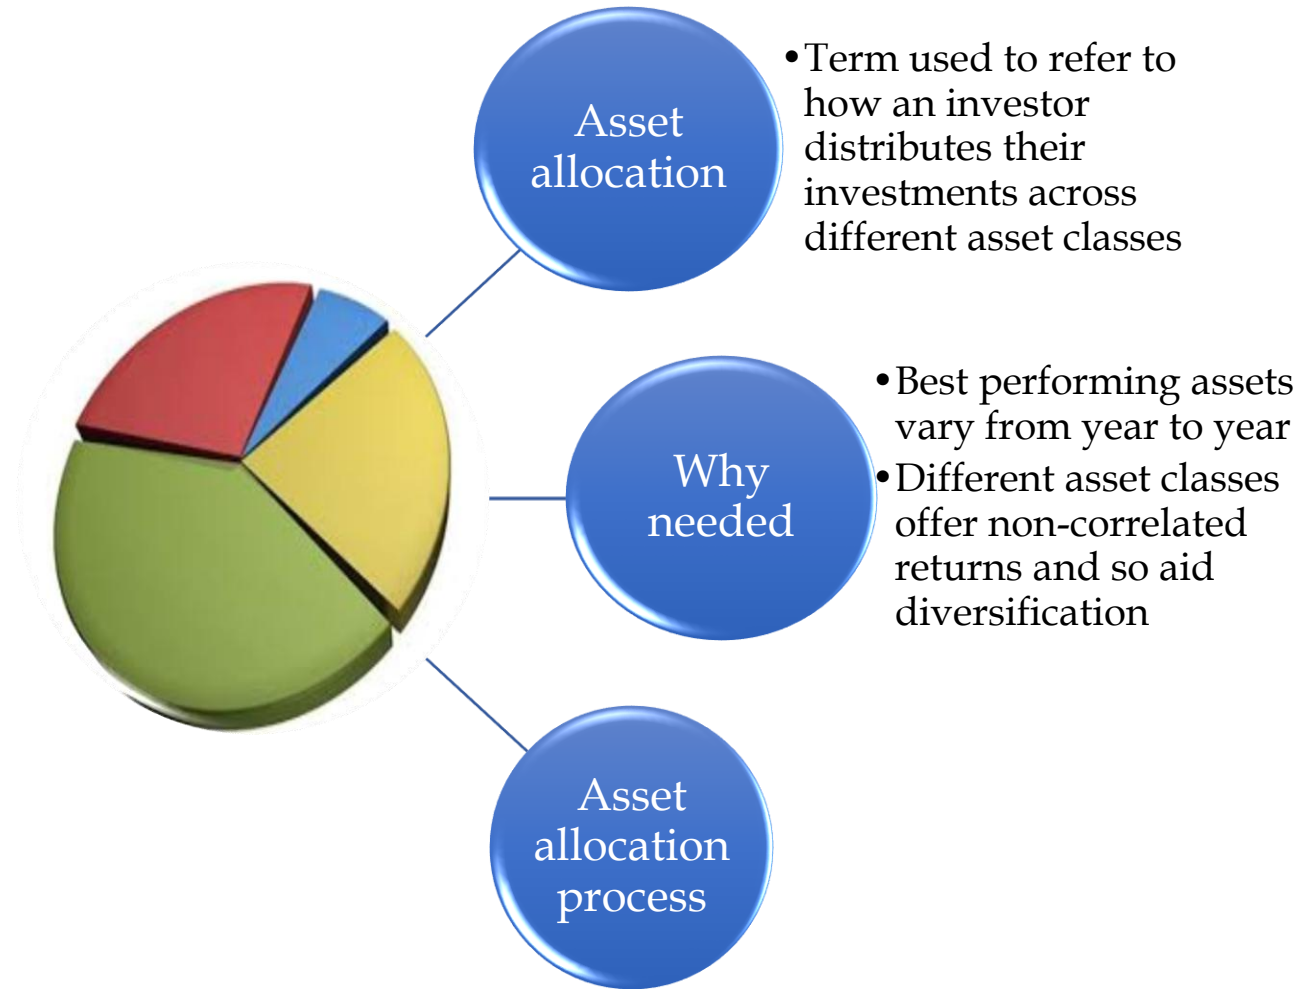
Asset allocation

• Term used to refer to how an investor distributes their investments across different asset classes

Why needed

• Best performing assets vary from year to year
• Different asset classes offer non-correlated returns and so aid diversification

Asset allocation process